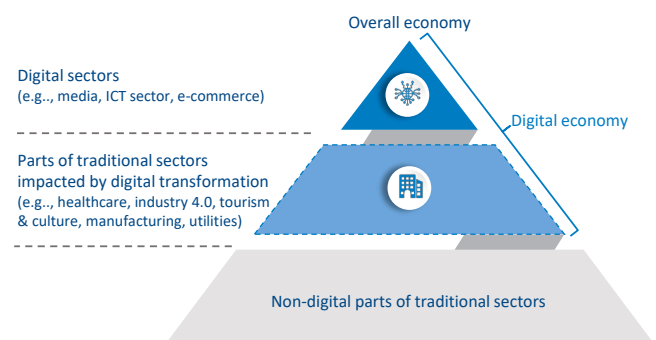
Overall economy

Digital sectors
(e.g.., media, ICT sector, e-commerce)

Digital economy

Parts of traditional sectors impacted by digital transformation
(e.g.., healthcare, industry 4.0, tourism & culture, manufacturing, utilities)

Non-digital parts of traditional sectors